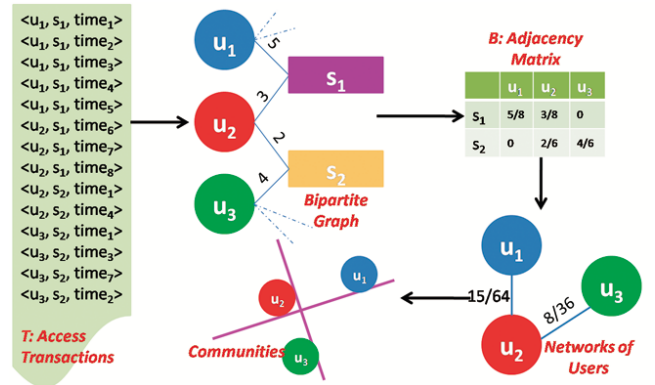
$<u_1, s_1, time_1>$
$<u_1, s_1, time_2>$
$<u_1, s_1, time_3>$
$<u_1, s_1, time_4>$
$<u_1, s_1, time_5>$
$<u_2, s_1, time_6>$
$<u_2, s_1, time_7>$
$<u_2, s_1, time_8>$
$<u_2, s_2, time_1>$
$<u_2, s_2, time_4>$
$<u_3, s_2, time_1>$
$<u_3, s_2, time_3>$
$<u_3, s_2, time_7>$
$<u_3, s_2, time_2>$

T: Access Transactions

$u_1$
5
$s_1$
3
$u_2$
2
4
$s_2$
$u_3$
Bipartite Graph

B: Adjacency Matrix

| | $u_1$ | $u_2$ | $u_3$ |
|---|---|---|---|
| $s_1$ | 5/8 | 3/8 | 0 |
| $s_2$ | 0 | 2/6 | 4/6 |

$u_1$
15/64
8/36
$u_3$
$u_2$
Networks of Users

$u_1$
$u_2$
$u_3$
Communities